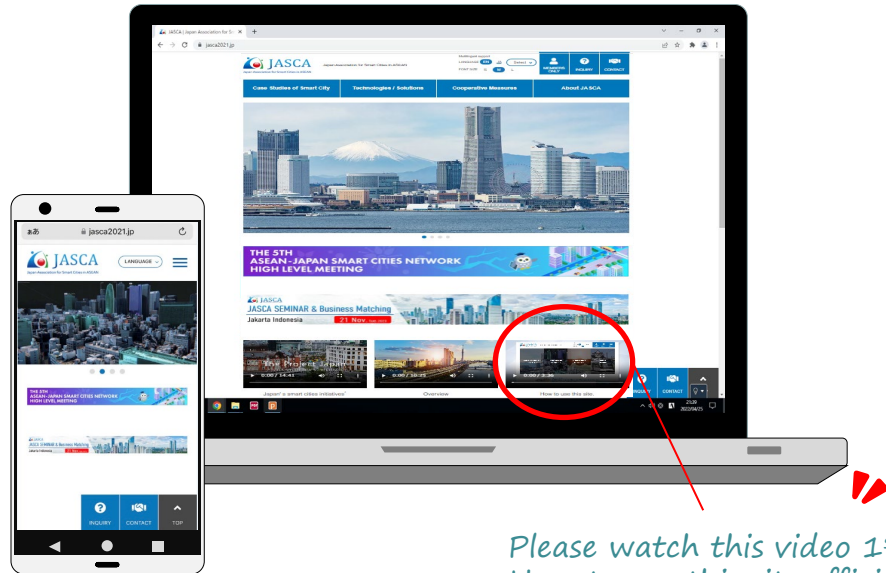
JASCA | Japan Association for S

jasca2021.jp

JASCA
Japan Association for Smart Cities in ASEAN

MEMBERS ONLY
INQUIRY
CONTACT

Case Studies of Smart City
Technologies / Solutions
Cooperative Measures
About JASCA

THE 5TH
ASEAN-JAPAN SMART CITIES NETWORK
HIGH LEVEL MEETING

JASCA
JASCA SEMINAR & Business Matching
Jakarta Indonesia
21 Nov

The Project Japan
0:00 / 14:41
0:00 / 10:35
0:00 / 2:36

Japan's smart cities initiatives
Overview
How to use this site.

INQUIRY
CONTACT

23:29
2022/04/25

jasca2021.jp

JASCA
Japan Association for Smart Cities in ASEAN
LANGUAGE

THE 5TH
ASEAN-JAPAN SMART CITIES NETWORK
HIGH LEVEL MEETING

JASCA SEMINAR & Business Matching
Jakarta Indonesia

INQUIRY
CONTACT
TOP

Please watch this video 1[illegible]
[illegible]